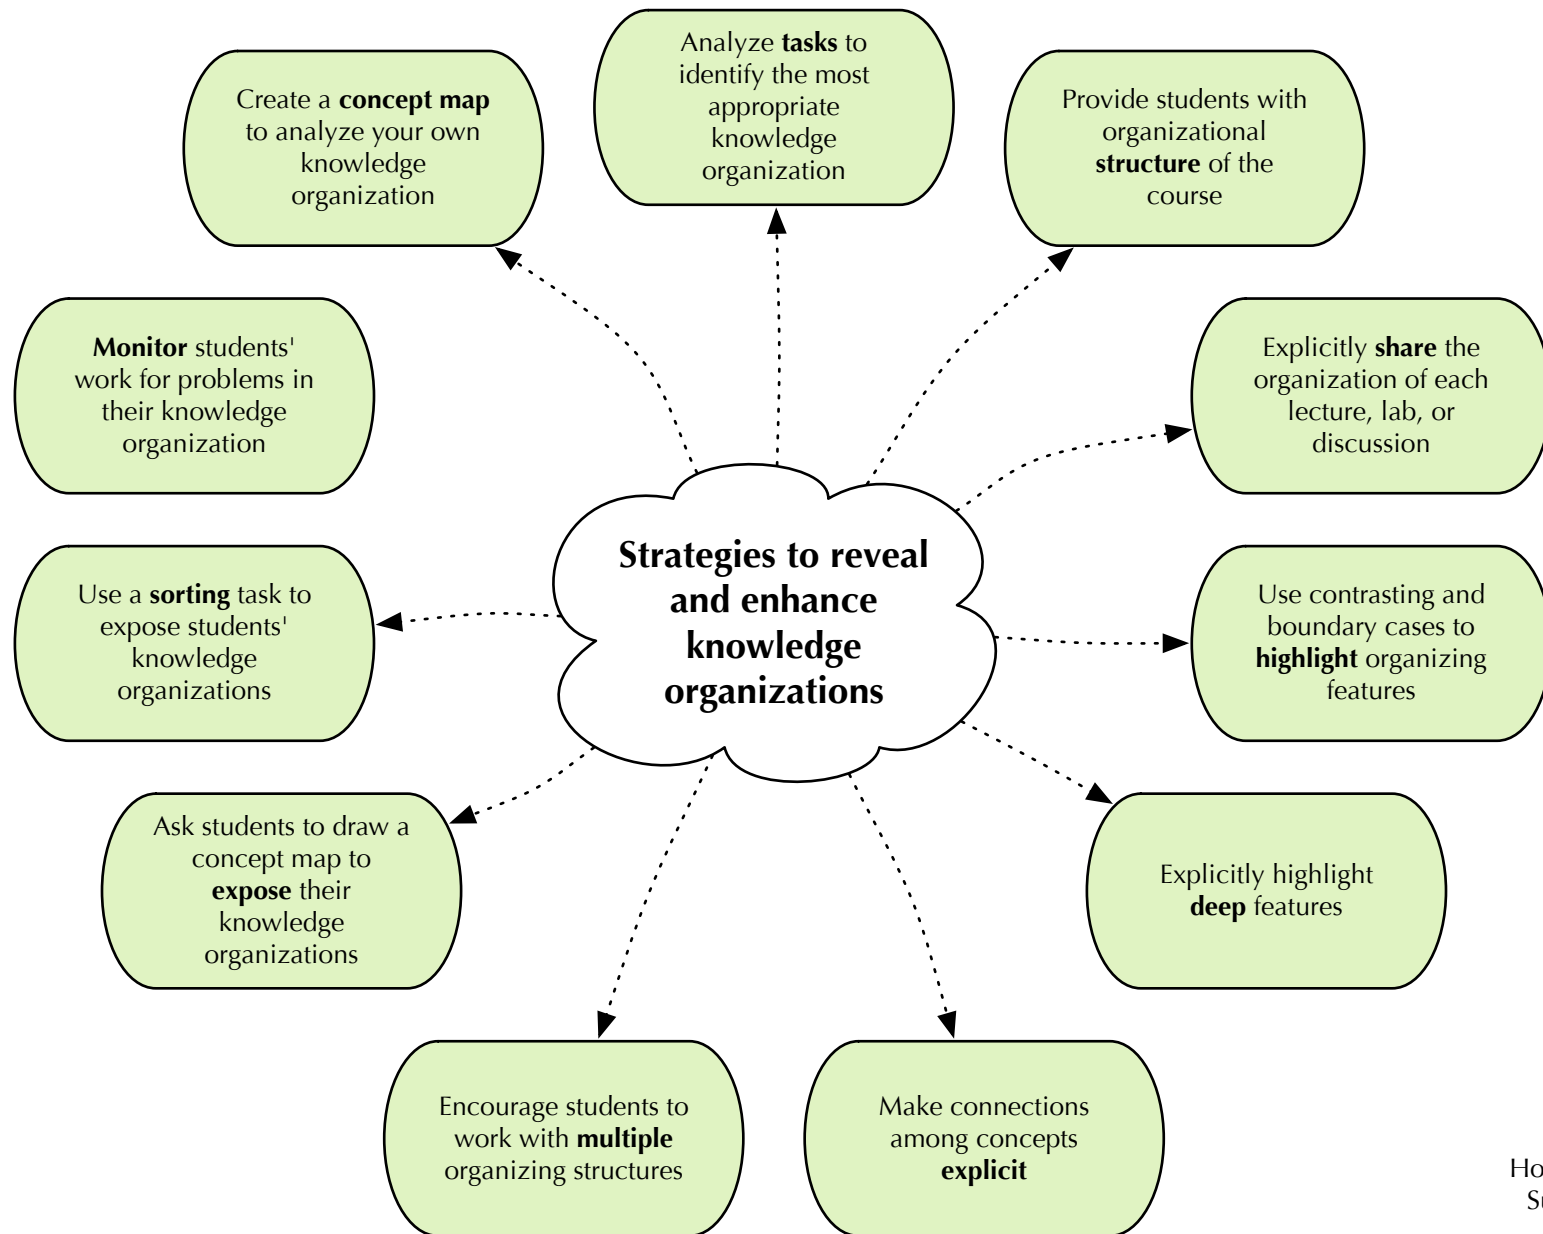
Strategies to reveal and enhance knowledge organizations

Create a concept map to analyze your own knowledge organization

Analyze tasks to identify the most appropriate knowledge organization

Provide students with organizational structure of the course

Monitor students' work for problems in their knowledge organization

Explicitly share the organization of each lecture, lab, or discussion

Use a sorting task to expose students' knowledge organizations

Use contrasting and boundary cases to highlight organizing features

Ask students to draw a concept map to expose their knowledge organizations

Explicitly highlight deep features

Encourage students to work with multiple organizing structures

Make connections among concepts explicit

Ho
Su